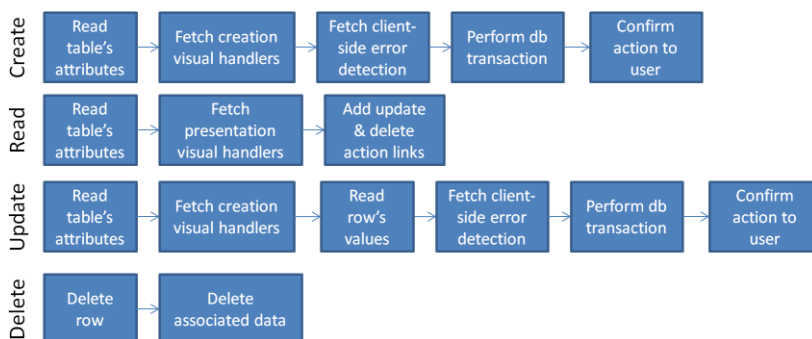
Create

Read table's attributes

Fetch creation visual handlers

Fetch client-side error detection

Perform db transaction

Confirm action to user

Read

Read table's attributes

Fetch presentation visual handlers

Add update & delete action links

Update

Read table's attributes

Fetch creation visual handlers

Read row's values

Fetch client-side error detection

Perform db transaction

Confirm action to user

Delete

Delete row

Delete associated data